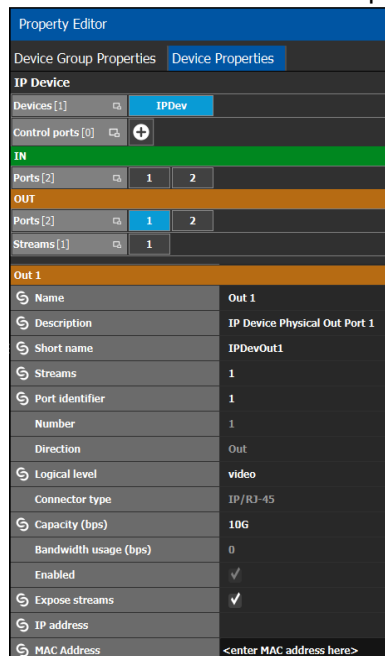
Property Editor

Device Group Properties | Device Properties

IP Device

Devices [1] IPDev

Control ports [0]

IN

Ports [2] 1 2

OUT

Ports [2] 1 2

Streams [1] 1

Out 1

| | |
|---|---|
| Name | Out 1 |
| Description | IP Device Physical Out Port 1 |
| Short name | IPDevOut1 |
| Streams | 1 |
| Port identifier | 1 |
| Number | 1 |
| Direction | Out |
| Logical level | video |
| Connector type | IP/RJ-45 |
| Capacity (bps) | 10G |
| Bandwidth usage (bps) | 0 |
| Enabled | ✓ |
| Expose streams | ✓ |
| IP address | |
| MAC Address | <enter MAC address here> |